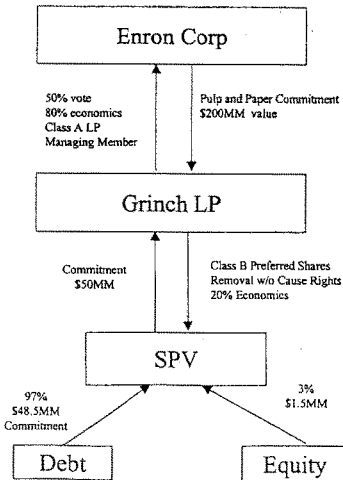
Enron Corp

50% vote
80% economics
Class A LP
Managing Member

Pulp and Paper Commitment
$200MM value

Grinch LP

Commitment
$50MM

Class B Preferred Shares
Removal w/o Cause Rights
20% Economics

SPV

97%
$48.5MM
Commitment

3%
$1.5MM

Debt

Equity